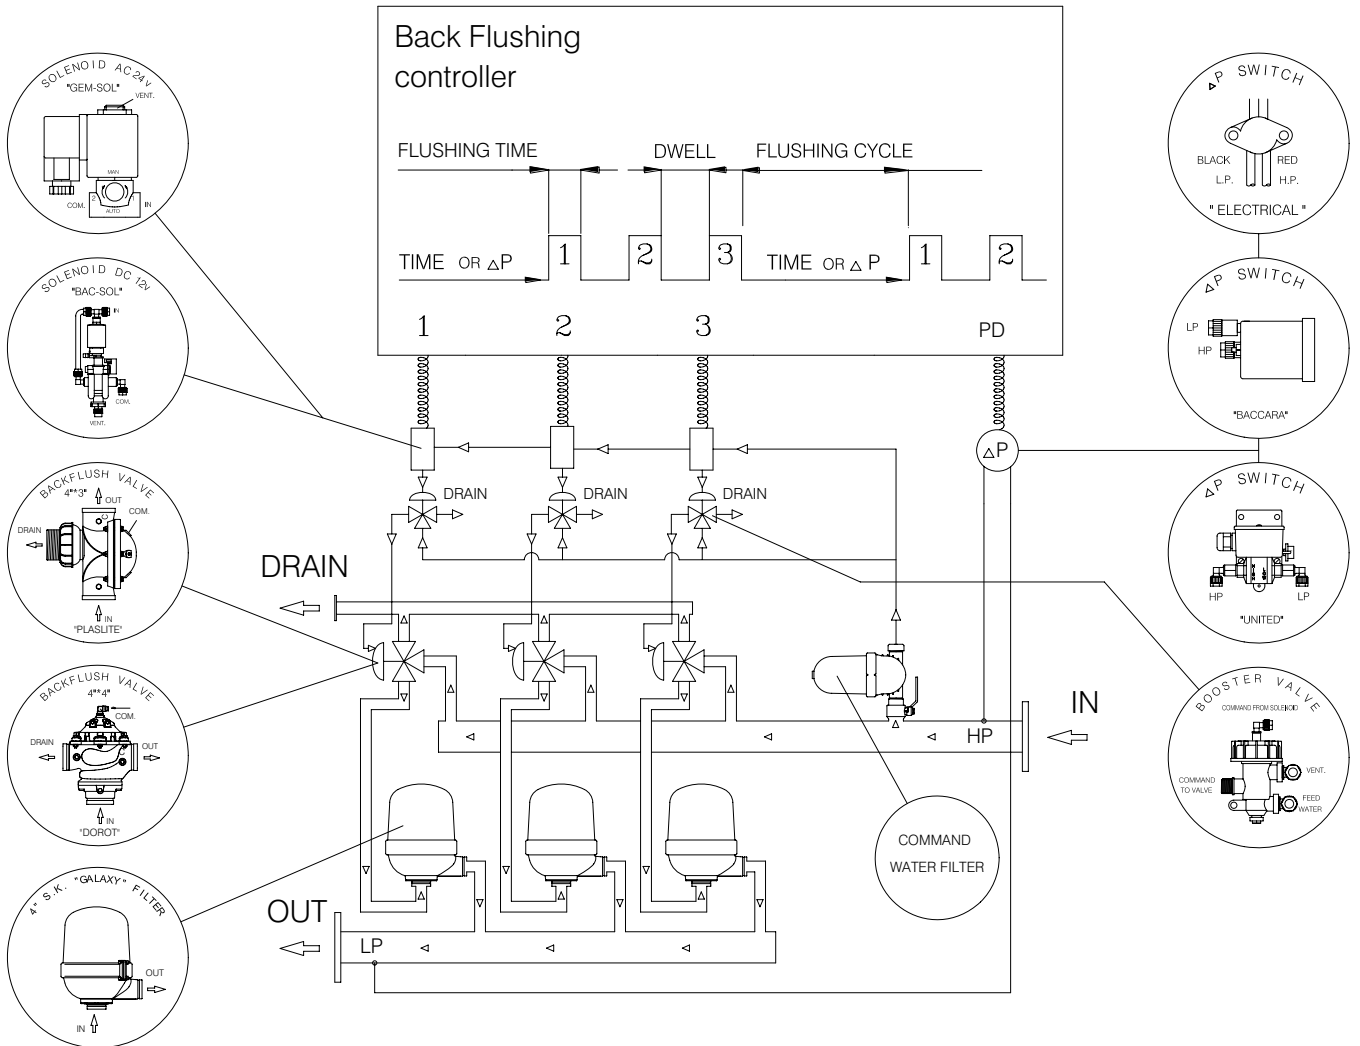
Back Flushing controller

FLUSHING TIME

DWELL

FLUSHING CYCLE

TIME OR $\Delta$P

1

2

3

TIME OR $\Delta$ P

1

2

1

2

3

PD

SOLENOID AC 24v
"GEM-SOL"
VENT.
MAN
COM.
2
1
AUTO
IN

SOLENOID DC 12v
"BAC-SOL"
IN
COM.
VENT.

BACKFLUSH VALVE
4"*3"
OUT
COM.
DRAIN
IN
"PLASLITE"

BACKFLUSH VALVE
4"*4"
COM.
DRAIN
OUT
IN
"DOROT"

4" S.K. "GALAXY" FILTER
OUT
IN

$\Delta$P SWITCH
BLACK
RED
L.P.
H.P.
" ELECTRICAL "

$\Delta$P SWITCH
LP
HP
"BACCARA"

$\Delta$P SWITCH
HP
LP
"UNITED"

BOOSTER VALVE
COMMAND FROM SOLENOID
VENT.
COMMAND TO VALVE
FEED WATER

$\Delta$P

DRAIN

DRAIN

DRAIN

DRAIN

IN

HP

OUT

LP

COMMAND WATER FILTER